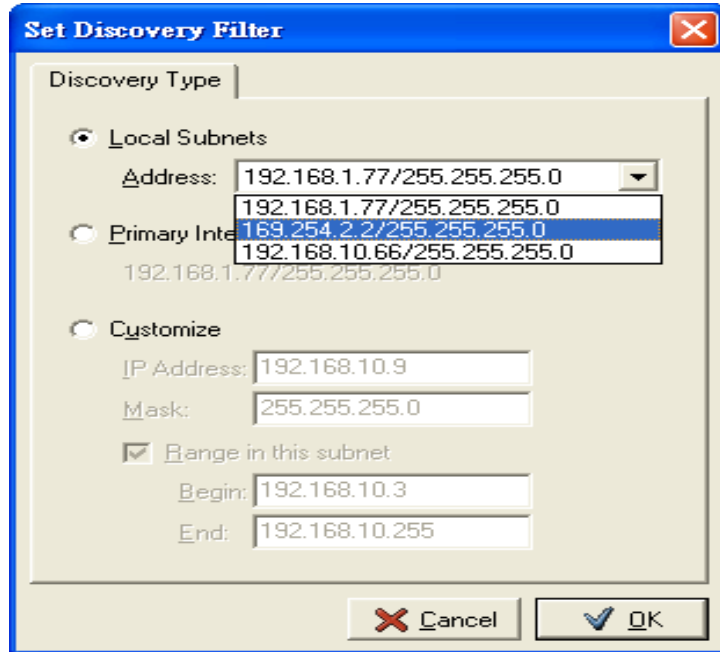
Set Discovery Filter

Discovery Type

Local Subnets

Address: 192.168.1.77/255.255.255.0

192.168.1.77/255.255.255.0
169.254.2.2/255.255.255.0
192.168.10.66/255.255.255.0

Primary Inte

192.168.1.77/255.255.255.0

Customize

IP Address: 192.168.10.9

Mask: 255.255.255.0

Range in this subnet

Begin: 192.168.10.3

End: 192.168.10.255

Cancel

OK